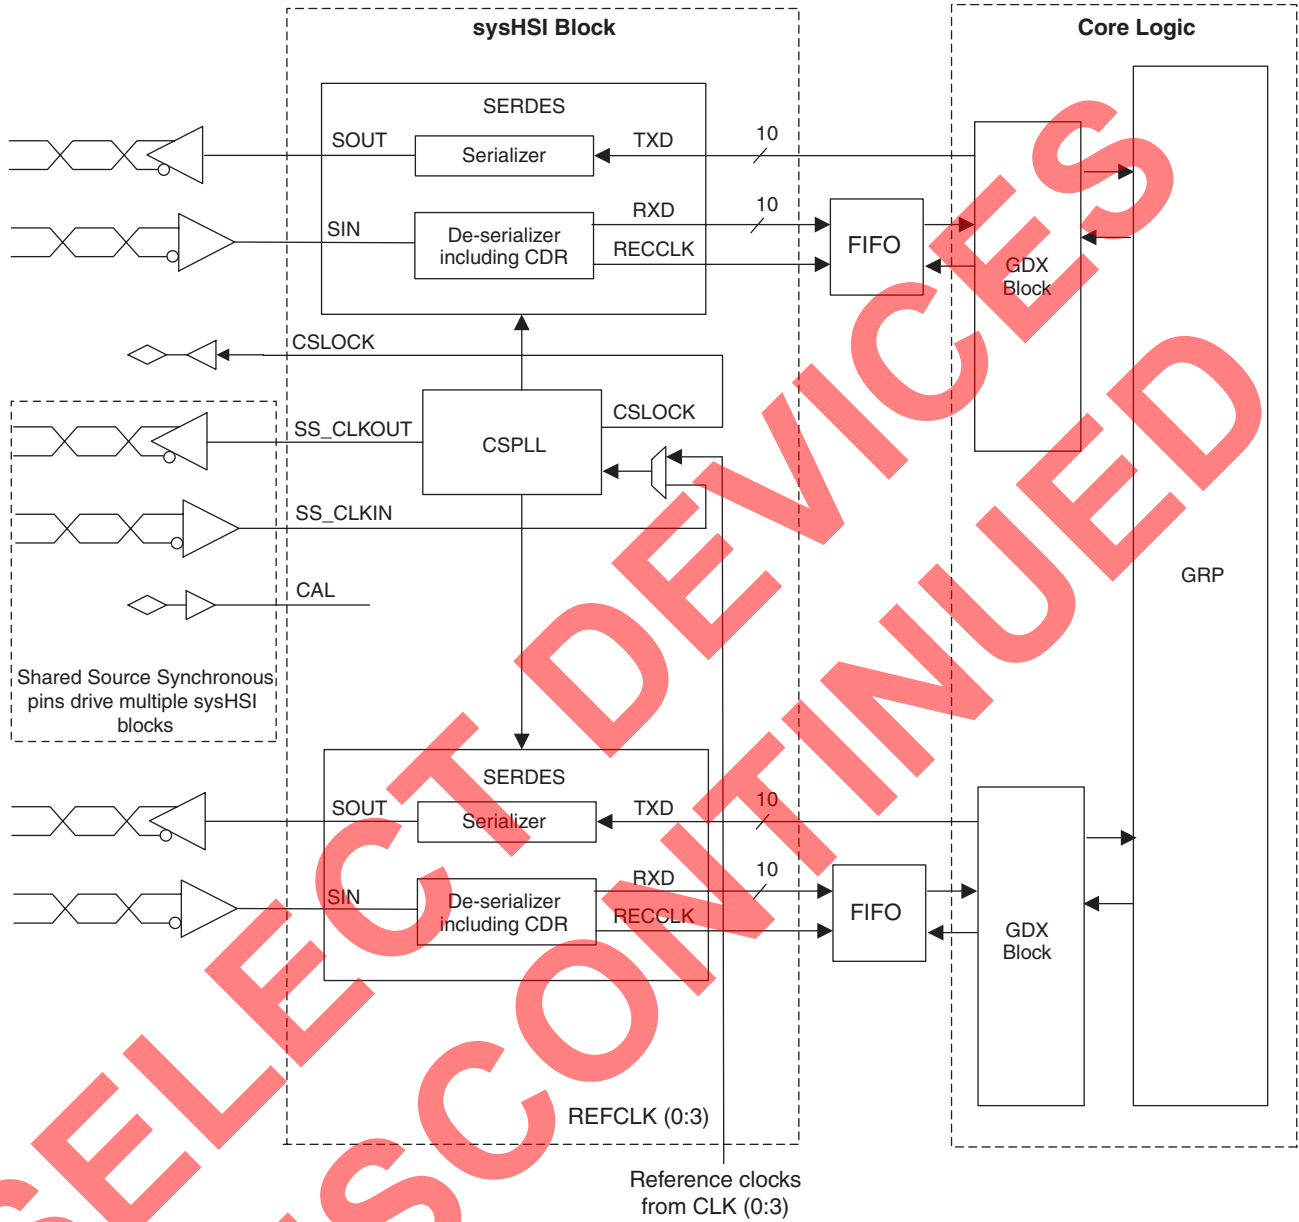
sysHSI Block

Core Logic

SERDES

SOUT

Serializer

TXD

10

SIN

De-serializer including CDR

RXD

10

RECCLK

FIFO

GDX Block

CSLOCK

CSPLL

CSLOCK

SS_CLKOUT

SS_CLKIN

CAL

Shared Source Synchronous pins drive multiple sysHSI blocks

GRP

SERDES

SOUT

Serializer

TXD

10

SIN

De-serializer including CDR

RXD

10

RECCLK

FIFO

GDX Block

REFCLK (0:3)

Reference clocks from CLK (0:3)

SELECT DEVICES DISCONTINUED